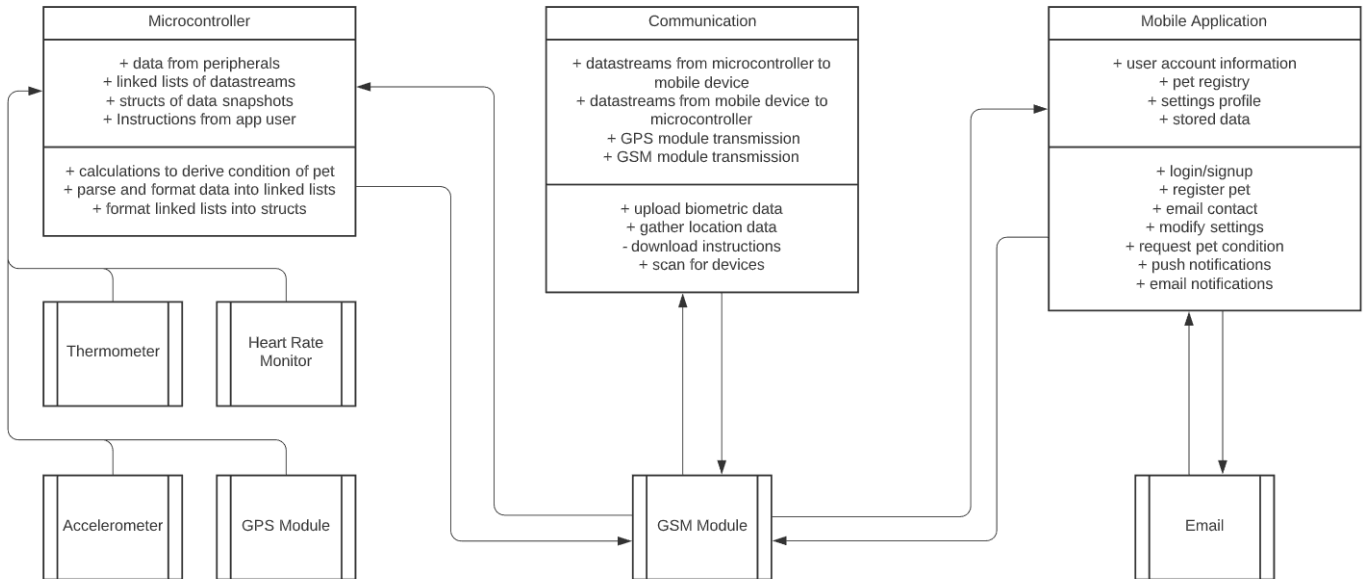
Microcontroller

+ data from peripherals
+ linked lists of datastreams
+ structs of data snapshots
+ Instructions from app user

+ calculations to derive condition of pet
+ parse and format data into linked lists
+ format linked lists into structs

Thermometer

Heart Rate Monitor

Accelerometer

GPS Module

Communication

+ datastreams from microcontroller to mobile device
+ datastreams from mobile device to microcontroller
+ GPS module transmission
+ GSM module transmission

+ upload biometric data
+ gather location data
- download instructions
+ scan for devices

GSM Module

Mobile Application

+ user account information
+ pet registry
+ settings profile
+ stored data

+ login/signup
+ register pet
+ email contact
+ modify settings
+ request pet condition
+ push notifications
+ email notifications

Email